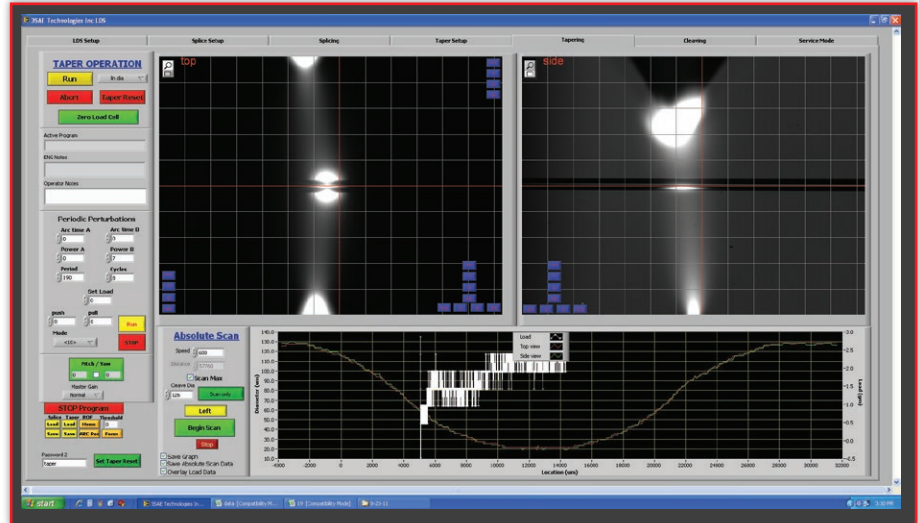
3SAE Technologies Inc LDS

LDS Setup | Splice Setup | Splicing | Taper Setup | Tapering | Cleaving | Service Mode

TAPER OPERATION

Run | In dia

Abort | Taper Reset

Zero Load Cell

Active Program

ENG Notes

Operator Notes

Periodic Perturbations

Arc time A 0
Arc time B 0
Power A 0
Power B 7
Period 190
Cycles 0

Set Load 0

push 0
pull 0
Run
Mode <10>
STOP

Pitch / Yaw 0 0

Master Gain Normal

STOP Program

Splice Taper ROF Threshold
Load Load Home 0
Save Save ARC Rec Force

Password 2 taper

Set Taper Reset

top

side

Absolute Scan

Speed 600
Distance 57760
Scan Max
Cleave Dia 126
Scan only
Left
Begin Scan
Stop

Save Graph
Save Absolute Scan Data
Overlay Load Data

Load
Top view
Side view

Diameter (um)
140.0 130.0 120.0 110.0 100.0 90.0 80.0 70.0 60.0 50.0 40.0 30.0 20.0 10.0

Load (gm)
3.0 2.5 2.0 1.5 1.0 0.5 0.0 -0.5

-4000 -2000 0 2000 4000 6000 8000 10000 12000 14000 16000 18000 20000 22000 24000 26000 28000 30000 32000
Location (um)

start | 3SAE Technologies In... | data [Compatibility M... | 19 [Compatibility Mode] | 9-23-11 | 3:33 PM